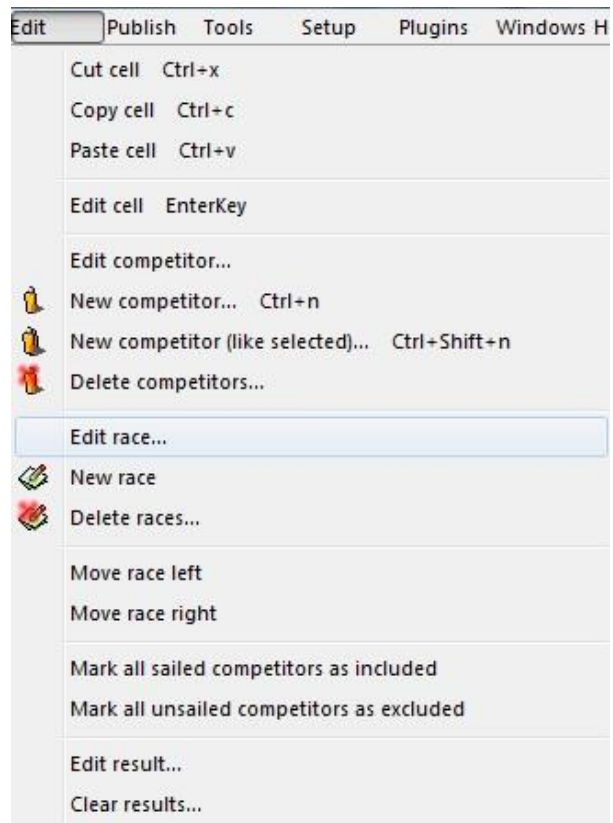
Edit Publish Tools Setup Plugins Windows H

Cut cell Ctrl+x
Copy cell Ctrl+c
Paste cell Ctrl+v

Edit cell EnterKey

Edit competitor...
New competitor... Ctrl+n
New competitor (like selected)... Ctrl+Shift+n
Delete competitors...

Edit race...
New race
Delete races...

Move race left
Move race right

Mark all sailed competitors as included
Mark all unsailed competitors as excluded

Edit result...
Clear results...